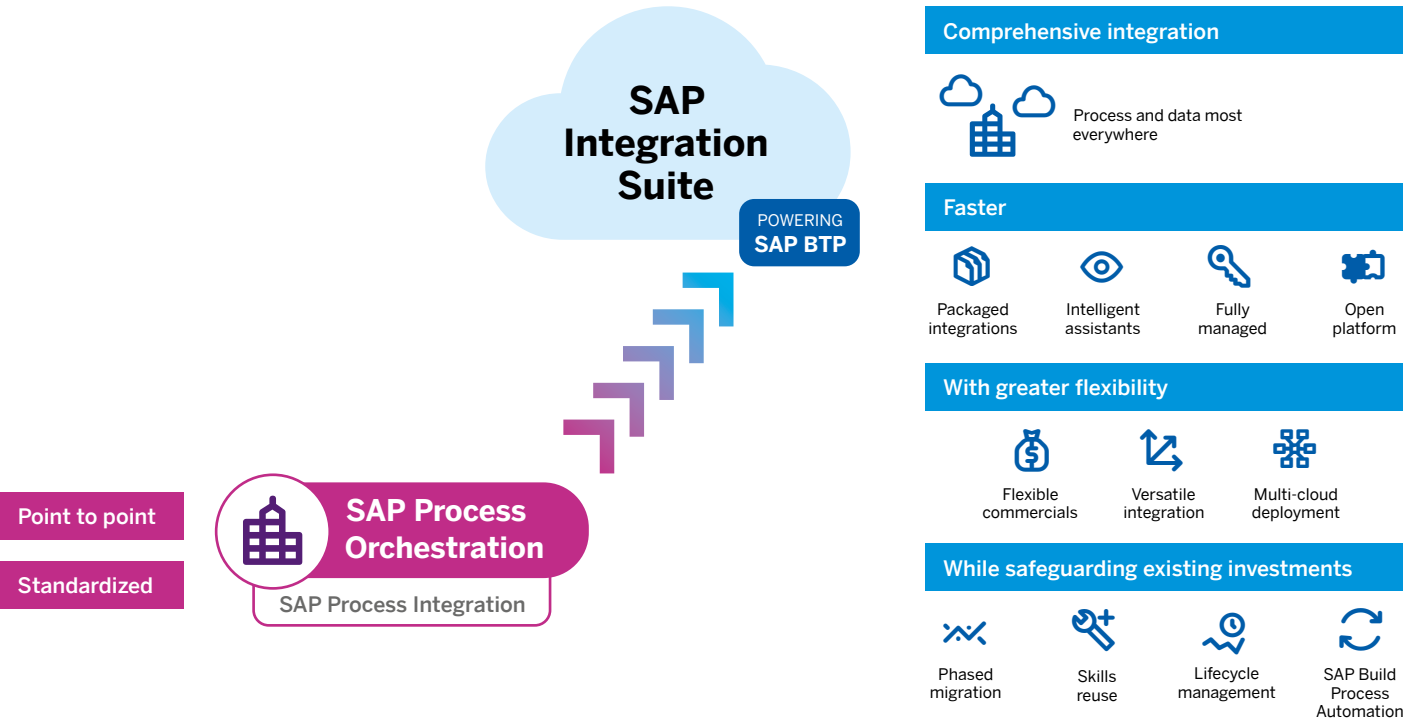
SAP Integration Suite

POWERING
SAP BTP

Point to point

Standardized

SAP Process Orchestration

SAP Process Integration

Comprehensive integration

Process and data most everywhere

Faster

Packaged integrations

Intelligent assistants

Fully managed

Open platform

With greater flexibility

Flexible commercials

Versatile integration

Multi-cloud deployment

While safeguarding existing investments

Phased migration

Skills reuse

Lifecycle management

SAP Build Process Automation